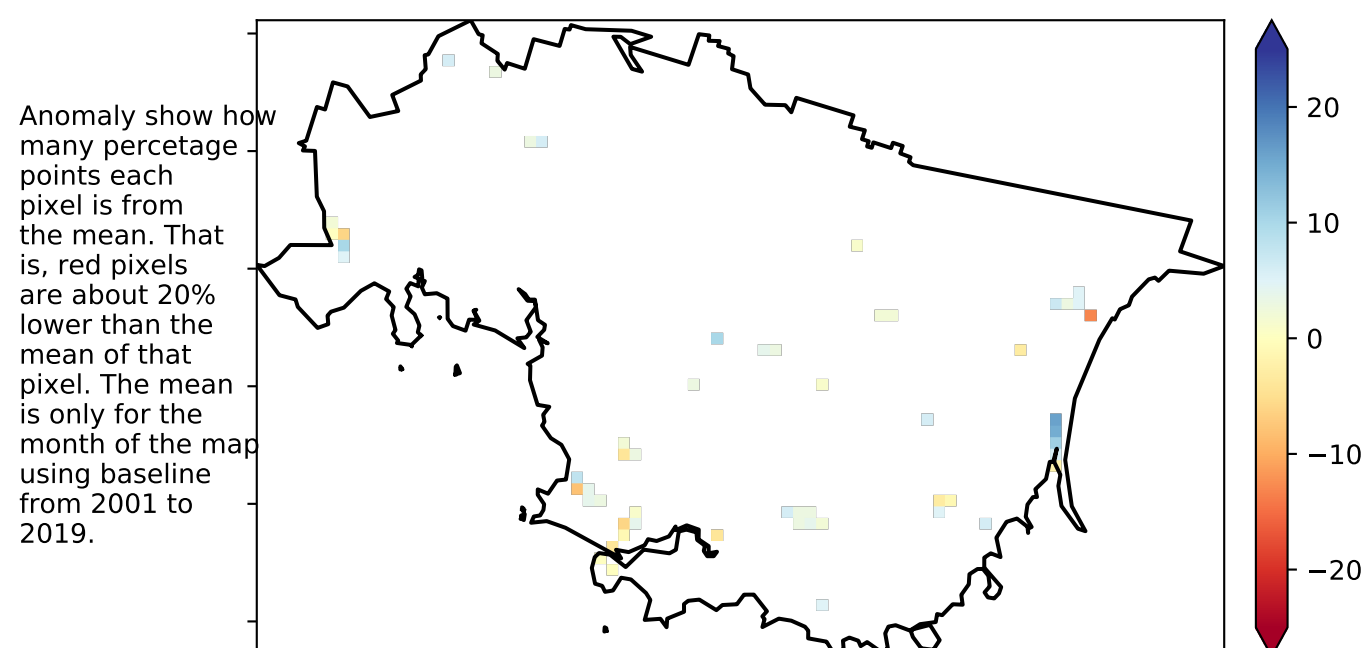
Anomaly show how many percetage points each pixel is from the mean. That is, red pixels are about 20% lower than the mean of that pixel. The mean is only for the month of the map using baseline from 2001 to 2019.

20
10
0
−10
−20